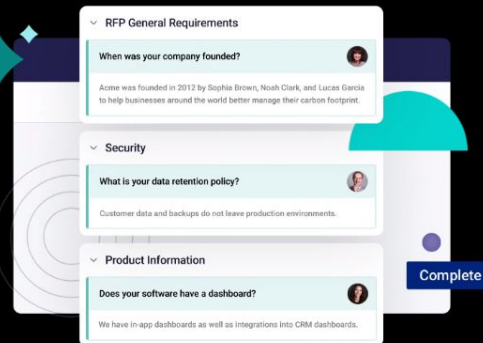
RFP General Requirements

When was your company founded?

Acme was founded in 2012 by Sophia Brown, Noah Clark, and Lucas Garcia to help businesses around the world better manage their carbon footprint.

Security

What is your data retention policy?

Customer data and backups do not leave production environments.

Product Information

Does your software have a dashboard?

We have in-app dashboards as well as integrations into CRM dashboards.

Complete